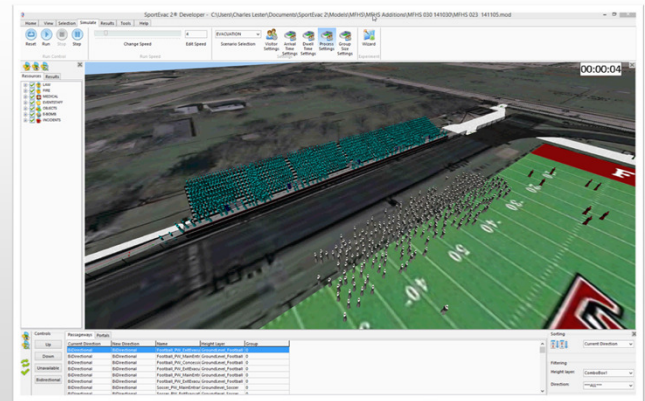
SportEvac 2® Developer - C:\Users\Charles Lester\Documents\SportEvac 2\Models\MFHS\MFHS Additions\MFHS 030 141030\MFHS 023 141105.mod

Home View Selection Simulate Results Tools Help

Reset Run Stop Step

Change Speed

4

Edit Speed

Run Control

Run Speed

EVACUATION

Scenario Selection

Visitor Settings

Arrival Time Settings

Dwell Time Settings

Process Settings

Group Size Settings

Wizard

Resources Results

LIVE
FIRE
MEDICAL
EVENTSTAFF
OBJECTS
E-BOMB
INCIDENTS

00:00:04

40

Controls

Passageways Portals

Current Direction | New Direction | Name | Height Layer | Group

| Current Direction | New Direction | Name | Height Layer | Group |
|---|---|---|---|---|
| BiDirectional | BiDirectional | Football_Pit_Entrance | Groundlevel_Football | 0 |
| BiDirectional | BiDirectional | Football_Pit_MainEntr | Groundlevel_Football | 0 |
| BiDirectional | BiDirectional | Football_Pit_Concours | Groundlevel_Football | 0 |
| BiDirectional | BiDirectional | Football_Pit_EntEvacu | Groundlevel_Football | 0 |
| BiDirectional | BiDirectional | Football_Pit_EntEvacu | Groundlevel_Football | 0 |
| BiDirectional | BiDirectional | Football_Pit_EntEvacu | Groundlevel_Football | 0 |
| BiDirectional | BiDirectional | Football_Pit_EntEvacu | Groundlevel_Football | 0 |
| BiDirectional | BiDirectional | Soccer_Pit_MainEntran | Groundlevel_Soccer | 0 |

Up
Down
Unavailable
Bidirectional

Sorting
Current Direction

Filtering
Height layer: ComboBox1
Direction: ***All***